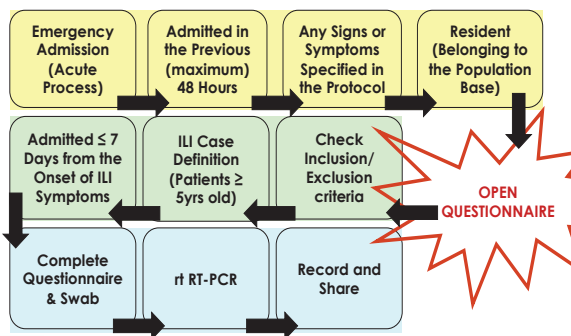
Emergency Admission (Acute Process)

Admitted in the Previous (maximum) 48 Hours

Any Signs or Symptoms Specified in the Protocol

Resident (Belonging to the Population Base)

OPEN QUESTIONNAIRE

Check Inclusion/ Exclusion criteria

ILI Case Definition (Patients $\geq$ 5yrs old)

Admitted $\leq$ 7 Days from the Onset of ILI Symptoms

Complete Questionnaire & Swab

rt RT-PCR

Record and Share